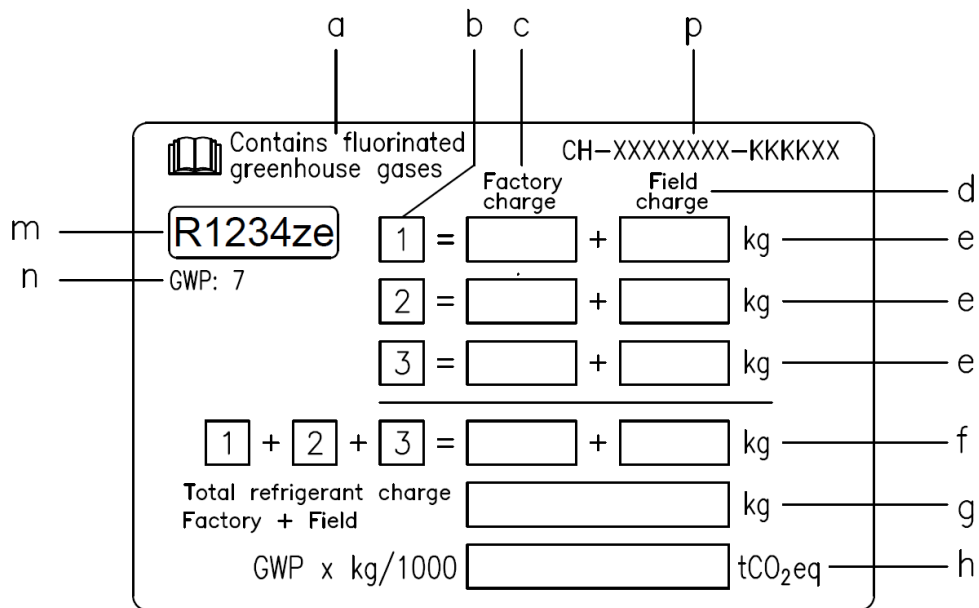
a b c p

Contains fluorinated greenhouse gases

CH-XXXXXXXX-KKKKXX

Factory charge

Field charge

d

m R1234ze

n GWP: 7

1 = + kg e

2 = + kg e

3 = + kg e

1 + 2 + 3 = + kg f

Total refrigerant charge Factory + Field kg g

GWP x kg/1000 $tCO_2eq$ h